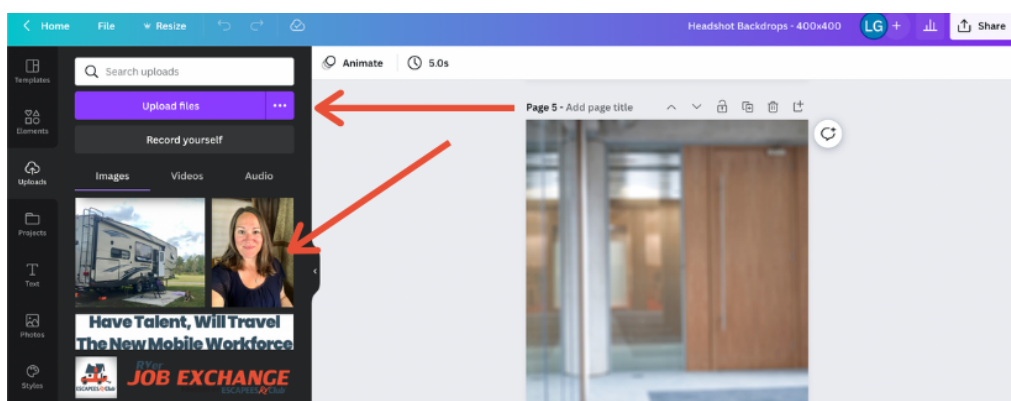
Home File Resize

Headshot Backdrops - 400x400 LG + Share

Templates

Elements

Uploads

Projects

Text

Photos

Styles

Search uploads

Upload files ···

Record yourself

Images Videos Audio

Have Talent, Will Travel
The New Mobile Workforce

ESCAPEES RV Club

RVer JOB EXCHANGE ESCAPEES RV Club

Animate 5.0s

Page 5 - Add page title